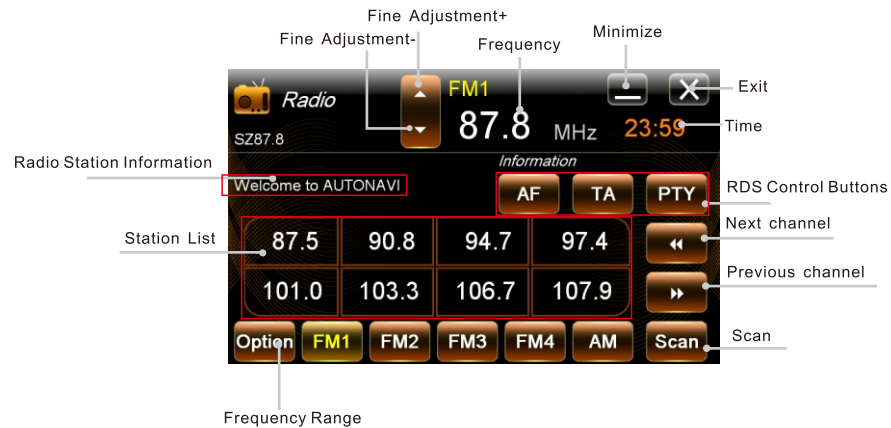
Fine Adjustment+
Fine Adjustment-
Frequency
Minimize
Exit
Radio
FM1
87.8 MHz
23:59
Time
SZ87.8
Radio Station Information
Information
Welcome to AUTONAVI
AF
TA
PTY
RDS Control Buttons
Station List
Next channel

| 87.5 | 90.8 | 94.7 | 97.4 |
|---|---|---|---|
| 101.0 | 103.3 | 106.7 | 107.9 |

Previous channel
Option
FM1
FM2
FM3
FM4
AM
Scan
Scan
Frequency Range